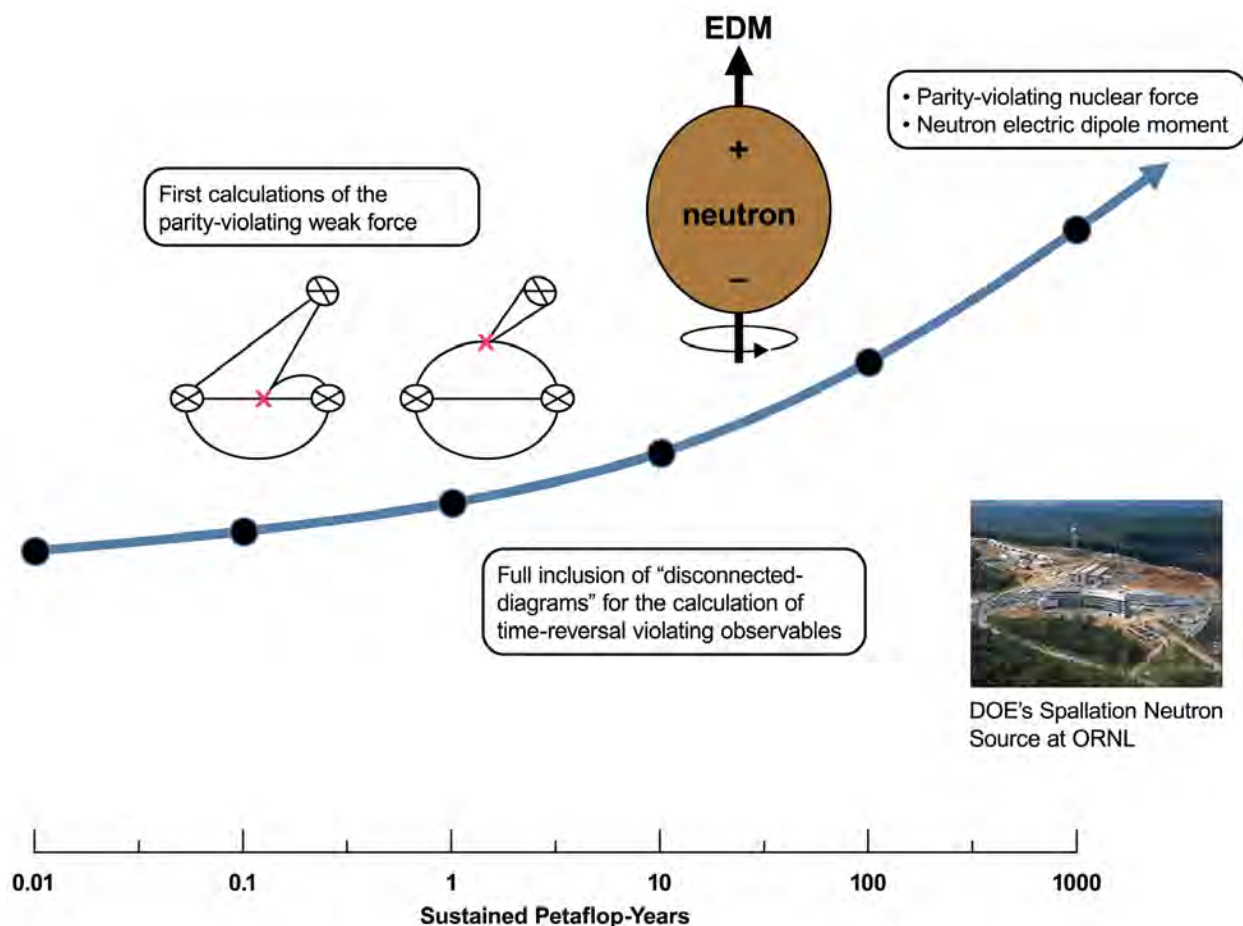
EDM

+

neutron

−

• Parity-violating nuclear force
• Neutron electric dipole moment

First calculations of the parity-violating weak force

Full inclusion of “disconnected-diagrams” for the calculation of time-reversal violating observables

DOE’s Spallation Neutron Source at ORNL

0.01

0.1

1

10

100

1000

Sustained Petaflop-Years